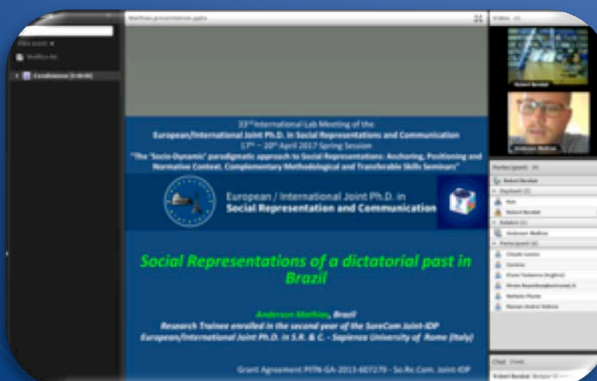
Mathias presentation.pptx

33rd International Lab Meeting of the
European/International Joint Ph.D. in Social Representations and Communication
17th – 20th April 2017 Spring Session
"The 'Socio-Dynamic' paradigmatic approach to Social Representations: Anchoring, Positioning and Normative Context. Complementary Methodological and Transferable Skills Seminars"

European / International Joint Ph.D. in
Social Representation and Communication

Social Representations of a dictatorial past in Brazil

Anderson Mathias, Brazil
Research Trainee enrolled in the second year of the SoReCom Joint-IDP
European/International Joint Ph.D. in S.R. & C. - Sapienza University of Rome (Italy)

Grant Agreement PITN-GA-2013-607279 - So.Re.Com. Joint-IDP

Robert Bendel
Anderson Mathias

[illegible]
Robert Bendel
Robert Bendel
Anderson Mathias
Chat
Robert Bendel